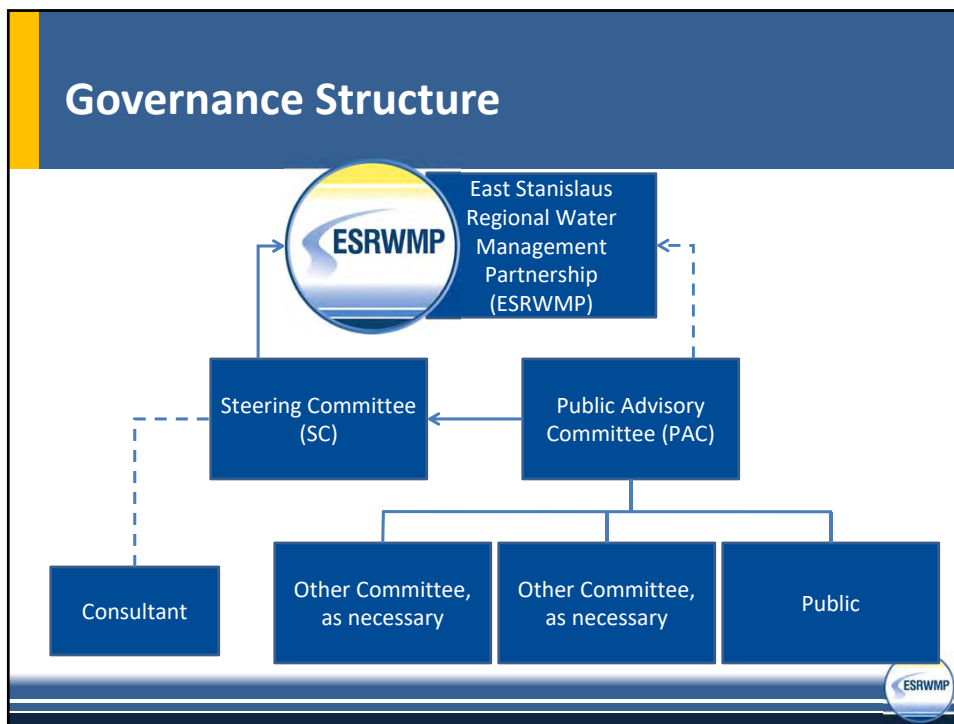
Governance Structure

ESRWMP

East Stanislaus Regional Water Management Partnership (ESRWMP)

Steering Committee (SC)

Public Advisory Committee (PAC)

Consultant

Other Committee, as necessary

Other Committee, as necessary

Public

ESRWMP